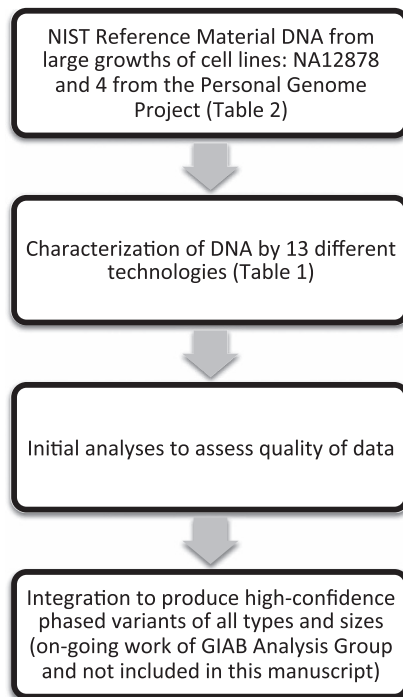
NIST Reference Material DNA from large growths of cell lines: NA12878 and 4 from the Personal Genome Project (Table 2)

Characterization of DNA by 13 different technologies (Table 1)

Initial analyses to assess quality of data

Integration to produce high-confidence phased variants of all types and sizes (on-going work of GIAB Analysis Group and not included in this manuscript)